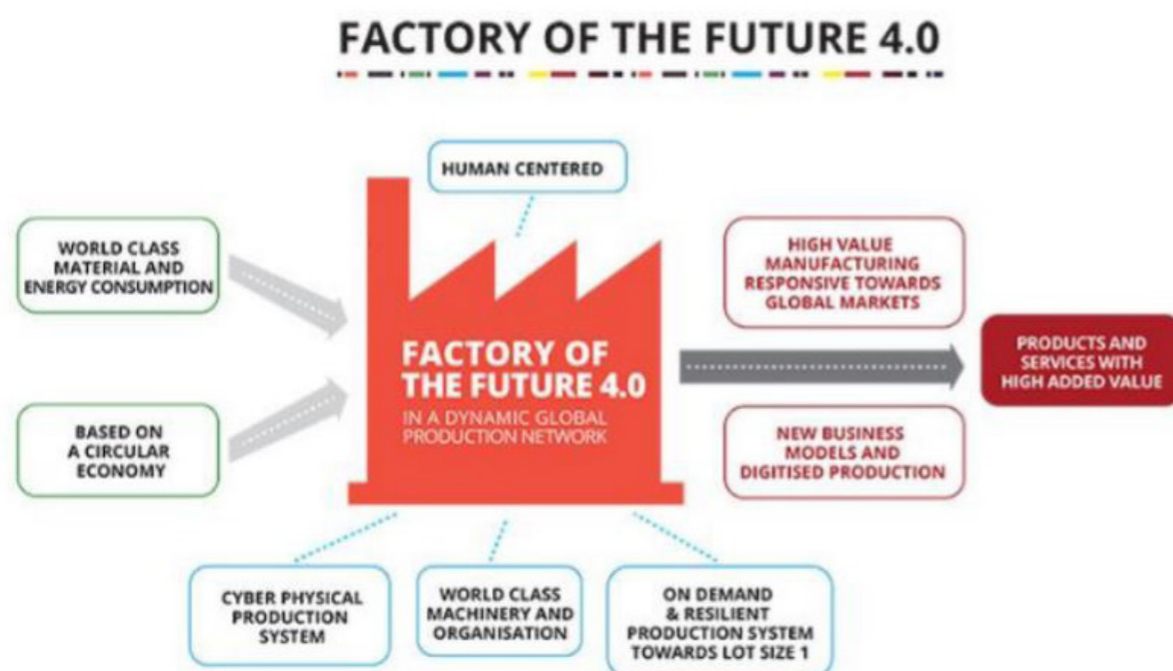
FACTORY OF THE FUTURE 4.0

HUMAN CENTERED

WORLD CLASS MATERIAL AND ENERGY CONSUMPTION

BASED ON A CIRCULAR ECONOMY

FACTORY OF THE FUTURE 4.0

IN A DYNAMIC GLOBAL PRODUCTION NETWORK

HIGH VALUE MANUFACTURING RESPONSIVE TOWARDS GLOBAL MARKETS

NEW BUSINESS MODELS AND DIGITISED PRODUCTION

PRODUCTS AND SERVICES WITH HIGH ADDED VALUE

CYBER PHYSICAL PRODUCTION SYSTEM

WORLD CLASS MACHINERY AND ORGANISATION

ON DEMAND & RESILIENT PRODUCTION SYSTEM TOWARDS LOT SIZE 1